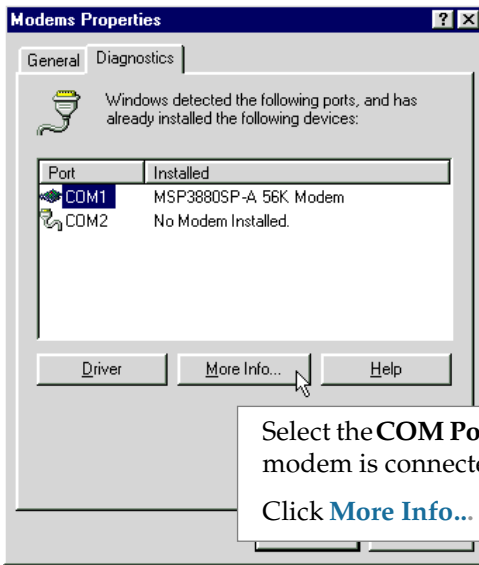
Modems Properties

? X

General Diagnostics

Windows detected the following ports, and has already installed the following devices:

| Port | Installed |
|---|---|
| COM1 | MSP3880SP-A 56K Modem |
| COM2 | No Modem Installed. |

Driver

More Info...

Help

Select the **COM Po**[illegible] modem is connecte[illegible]

Click **More Info...**